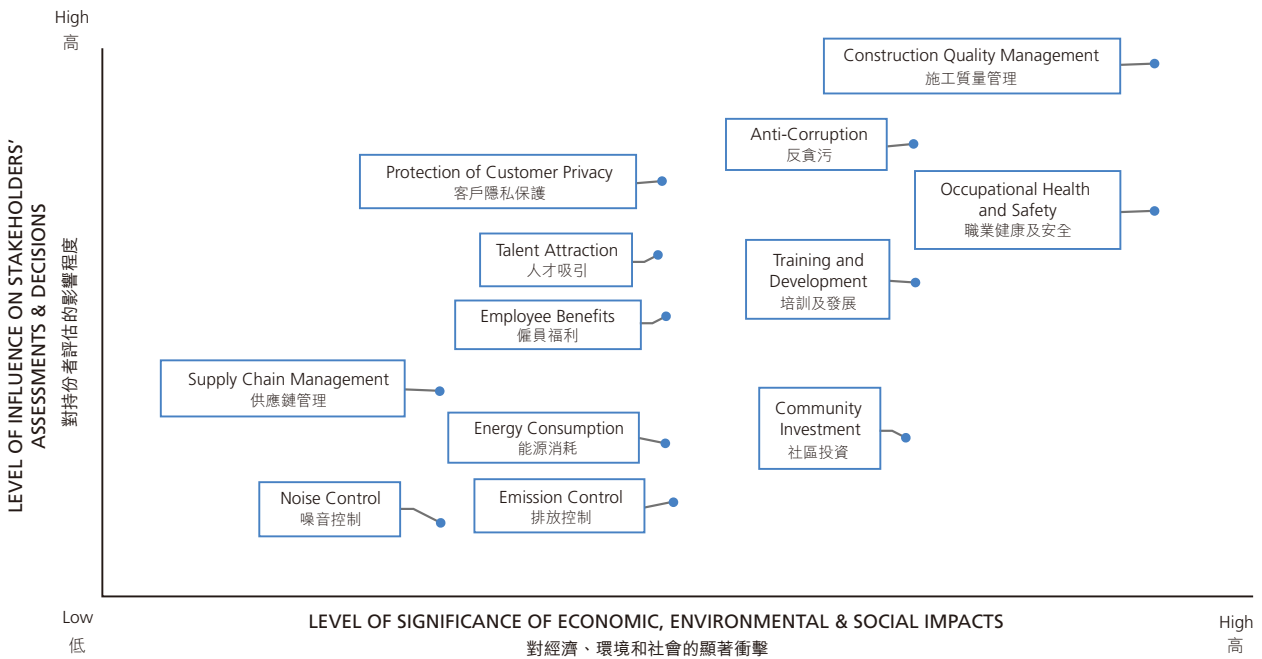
High
高

LEVEL OF INFLUENCE ON STAKEHOLDERS' ASSESSMENTS & DECISIONS
對持份者評估的影響程度

Construction Quality Management
施工質量管理

Anti-Corruption
反貪污

Protection of Customer Privacy
客戶隱私保護

Occupational Health and Safety
職業健康及安全

Talent Attraction
人才吸引

Training and Development
培訓及發展

Employee Benefits
僱員福利

Supply Chain Management
供應鏈管理

Community Investment
社區投資

Energy Consumption
能源消耗

Noise Control
噪音控制

Emission Control
排放控制

Low
低

LEVEL OF SIGNIFICANCE OF ECONOMIC, ENVIRONMENTAL & SOCIAL IMPACTS
對經濟、環境和社會的顯著衝擊

High
高